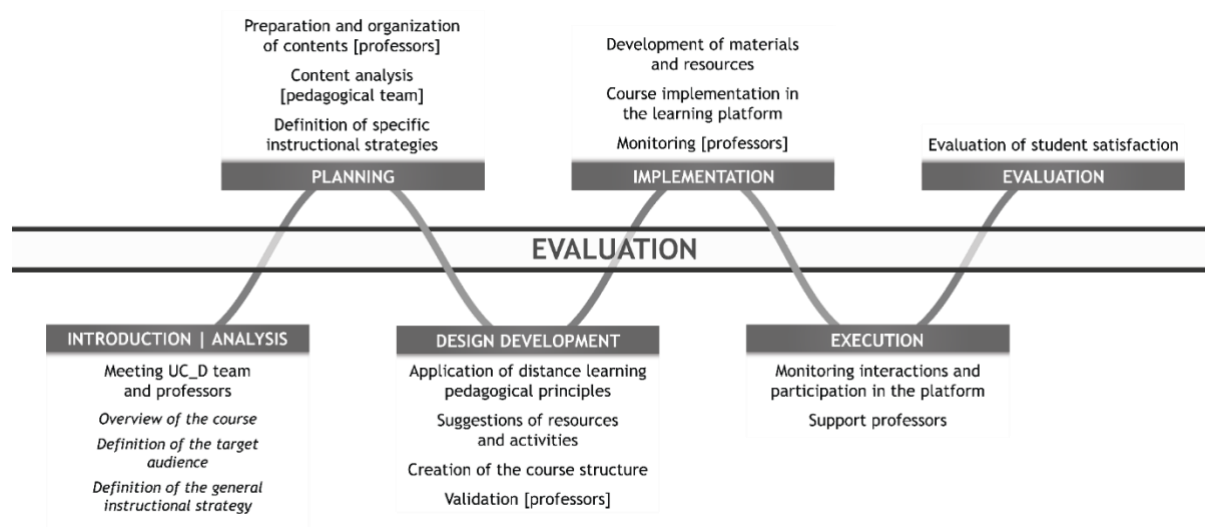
Preparation and organization of contents [professors]

Content analysis [pedagogical team]

Definition of specific instructional strategies

PLANNING

Development of materials and resources

Course implementation in the learning platform

Monitoring [professors]

IMPLEMENTATION

Evaluation of student satisfaction

EVALUATION

EVALUATION

INTRODUCTION | ANALYSIS

Meeting UC_D team and professors

Overview of the course

Definition of the target audience

Definition of the general instructional strategy

DESIGN DEVELOPMENT

Application of distance learning pedagogical principles

Suggestions of resources and activities

Creation of the course structure

Validation [professors]

EXECUTION

Monitoring interactions and participation in the platform

Support professors